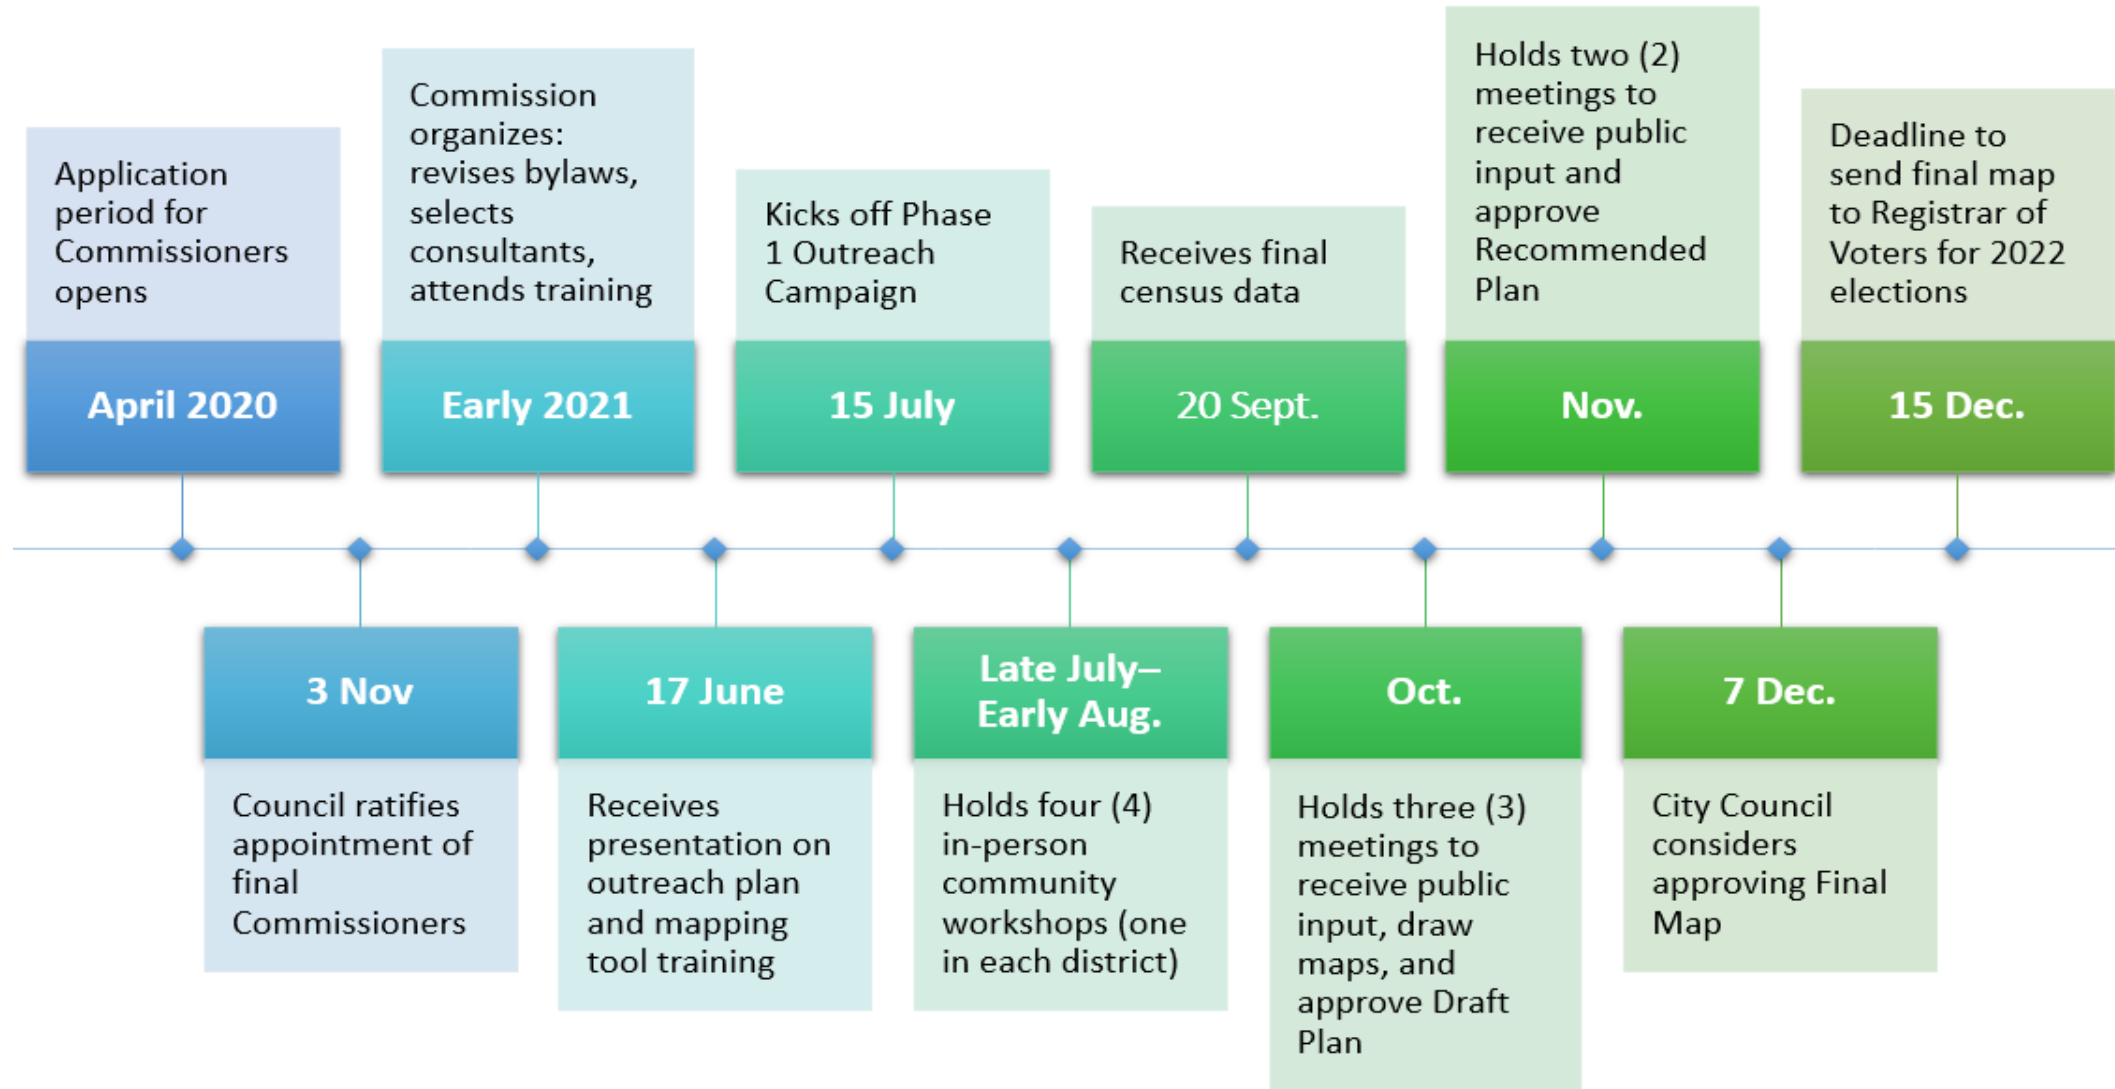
April 2020
Application period for Commissioners opens

3 Nov
Council ratifies appointment of final Commissioners

Early 2021
Commission organizes: revises bylaws, selects consultants, attends training

17 June
Receives presentation on outreach plan and mapping tool training

15 July
Kicks off Phase 1 Outreach Campaign

Late July–Early Aug.
Holds four (4) in-person community workshops (one in each district)

20 Sept.
Receives final census data

Oct.
Holds three (3) meetings to receive public input, draw maps, and approve Draft Plan

Nov.
Holds two (2) meetings to receive public input and approve Recommended Plan

7 Dec.
City Council considers approving Final Map

15 Dec.
Deadline to send final map to Registrar of Voters for 2022 elections